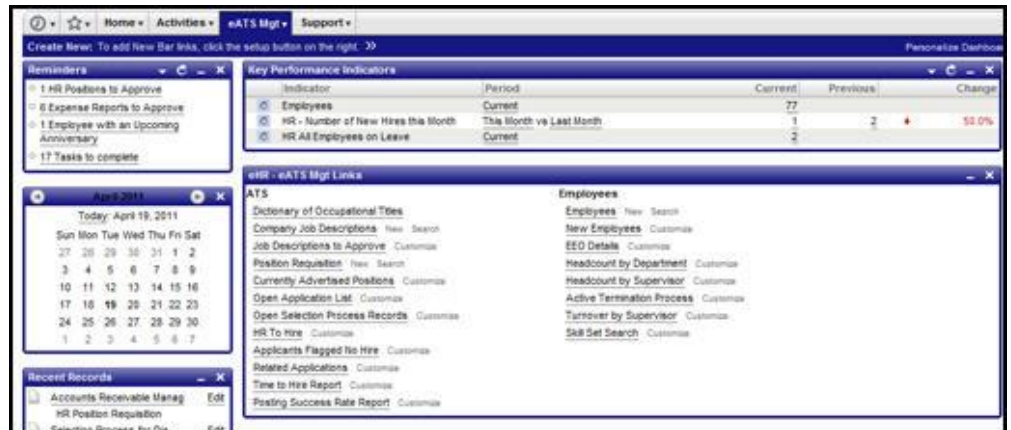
Home ▾ Activities ▾ eATS Mgt ▾ Support ▾

Create New: To add New Bar links, click the setup button on the right. >>

Personalize Dashboard

Reminders

1 HR Positions to Approve

6 Expense Reports to Approve

1 Employee with an Upcoming Anniversary

17 Tasks to complete

Key Performance Indicators

| | Indicator | Period | Current | Previous | | Change |
|---|---|---|---|---|---|---|
| | Employees | Current | 77 | | | |
| | HR - Number of New Hires this Month | This Month vs Last Month | 1 | 2 | | 50.0% |
| | HR All Employees on Leave | Current | 2 | | | |

April 2011

Today: April 19, 2011

| Sun | Mon | Tue | Wed | Thu | Fri | Sat |
|---|---|---|---|---|---|---|
| 27 | 28 | 29 | 30 | 31 | 1 | 2 |
| 3 | 4 | 5 | 6 | 7 | 8 | 9 |
| 10 | 11 | 12 | 13 | 14 | 15 | 16 |
| 17 | 18 | 19 | 20 | 21 | 22 | 23 |
| 24 | 25 | 26 | 27 | 28 | 29 | 30 |
| 1 | 2 | 3 | 4 | 5 | 6 | 7 |

eHR - eATS Mgt Links

ATS

Dictionary of Occupational Titles

Company Job Descriptions New Search

Job Descriptions to Approve Customize

Position Requisition New Search

Currently Advertised Positions Customize

Open Application List Customize

Open Selection Process Records Customize

HR To Hire Customize

Applicants Flagged No Hire Customize

Related Applications Customize

Time to Hire Report Customize

Posting Success Rate Report Customize

Employees

Employees New Search

New Employees Customize

EEO Details Customize

Headcount by Department Customize

Headcount by Supervisor Customize

Active Termination Process Customize

Turnover by Supervisor Customize

Skill Set Search Customize

Recent Records

Accounts Receivable Manag Edit

HR Position Requisition

Selection Process for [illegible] Edit